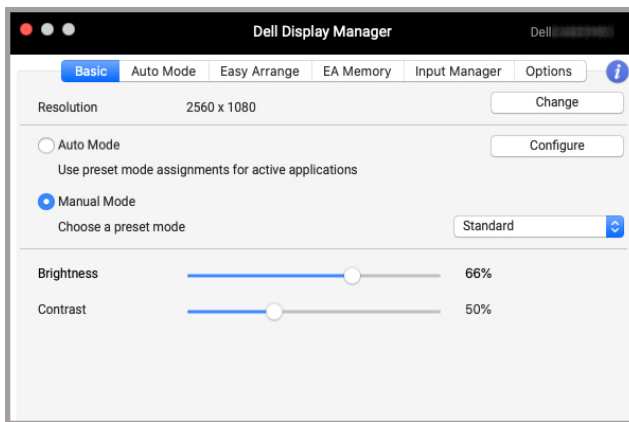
Dell Display Manager

Dell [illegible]

Basic | Auto Mode | Easy Arrange | EA Memory | Input Manager | Options

i

Resolution 2560 x 1080

Change

Auto Mode

Use preset mode assignments for active applications

Configure

Manual Mode

Choose a preset mode

Standard

Brightness 66%

Contrast 50%